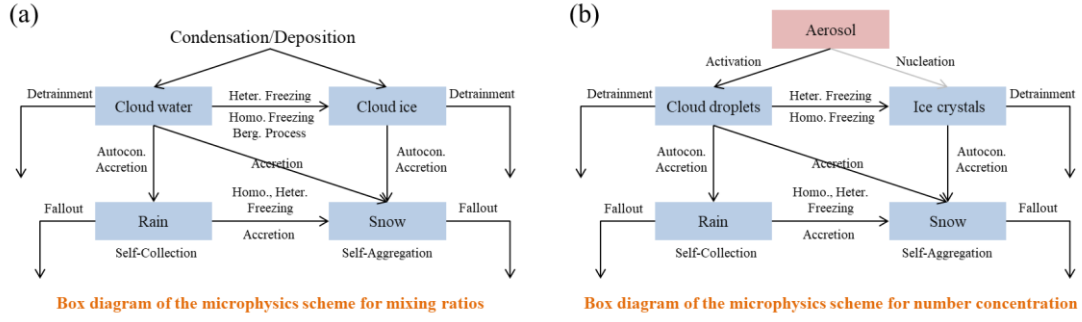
(a)

Condensation/Deposition

Detrainment

Cloud water

Heter. Freezing

Homo. Freezing

Berg. Process

Cloud ice

Detrainment

Autocon.
Accretion

Accretion

Autocon.
Accretion

Fallout

Rain

Homo., Heter.
Freezing

Accretion

Snow

Fallout

Self-Collection

Self-Aggregation

Box diagram of the microphysics scheme for mixing ratios

(b)

Aerosol

Activation

Nucleation

Detrainment

Cloud droplets

Heter. Freezing

Homo. Freezing

Ice crystals

Detrainment

Autocon.
Accretion

Accretion

Autocon.
Accretion

Fallout

Rain

Homo., Heter.
Freezing

Accretion

Snow

Fallout

Self-Collection

Self-Aggregation

Box diagram of the microphysics scheme for number concentration